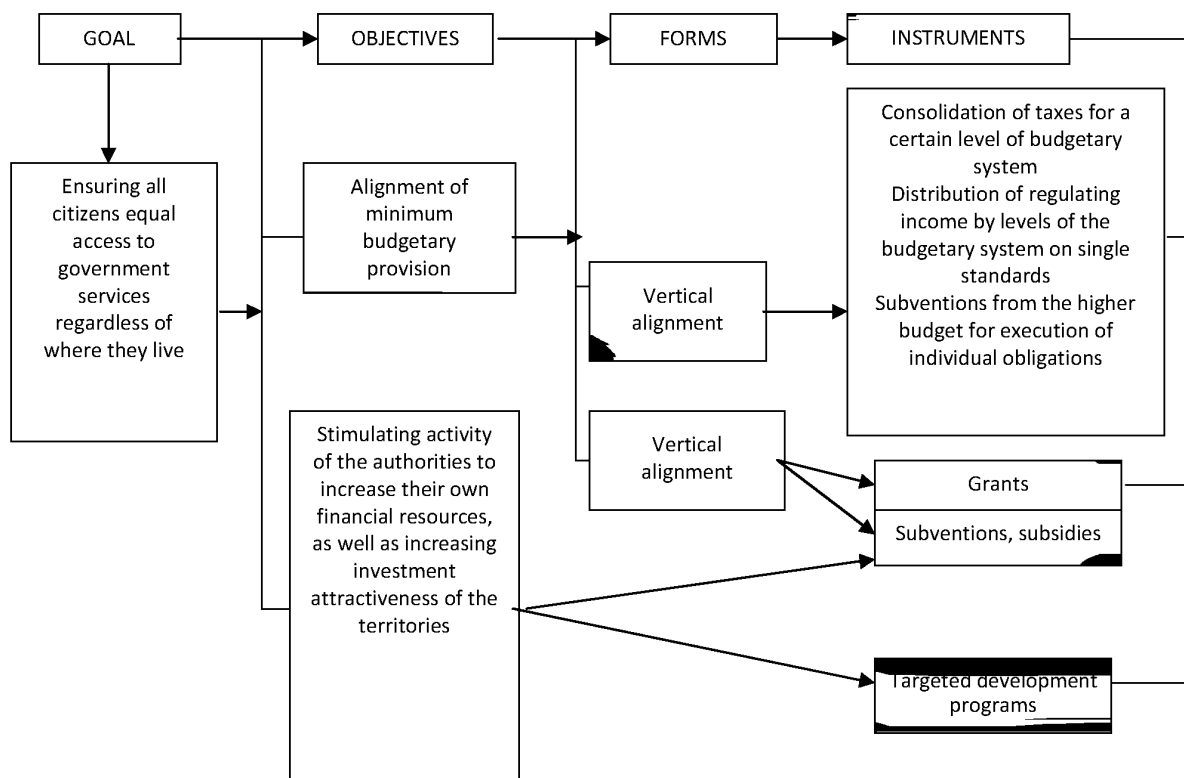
GOAL

OBJECTIVES

FORMS

INSTRUMENTS

Ensuring all citizens equal access to government services regardless of where they live

Alignment of minimum budgetary provision

Consolidation of taxes for a certain level of budgetary system
Distribution of regulating income by levels of the budgetary system on single standards
Subventions from the higher budget for execution of individual obligations

Vertical alignment

Vertical alignment

Stimulating activity of the authorities to increase their own financial resources, as well as increasing investment attractiveness of the territories

Grants

Subventions, subsidies

Targeted development programs